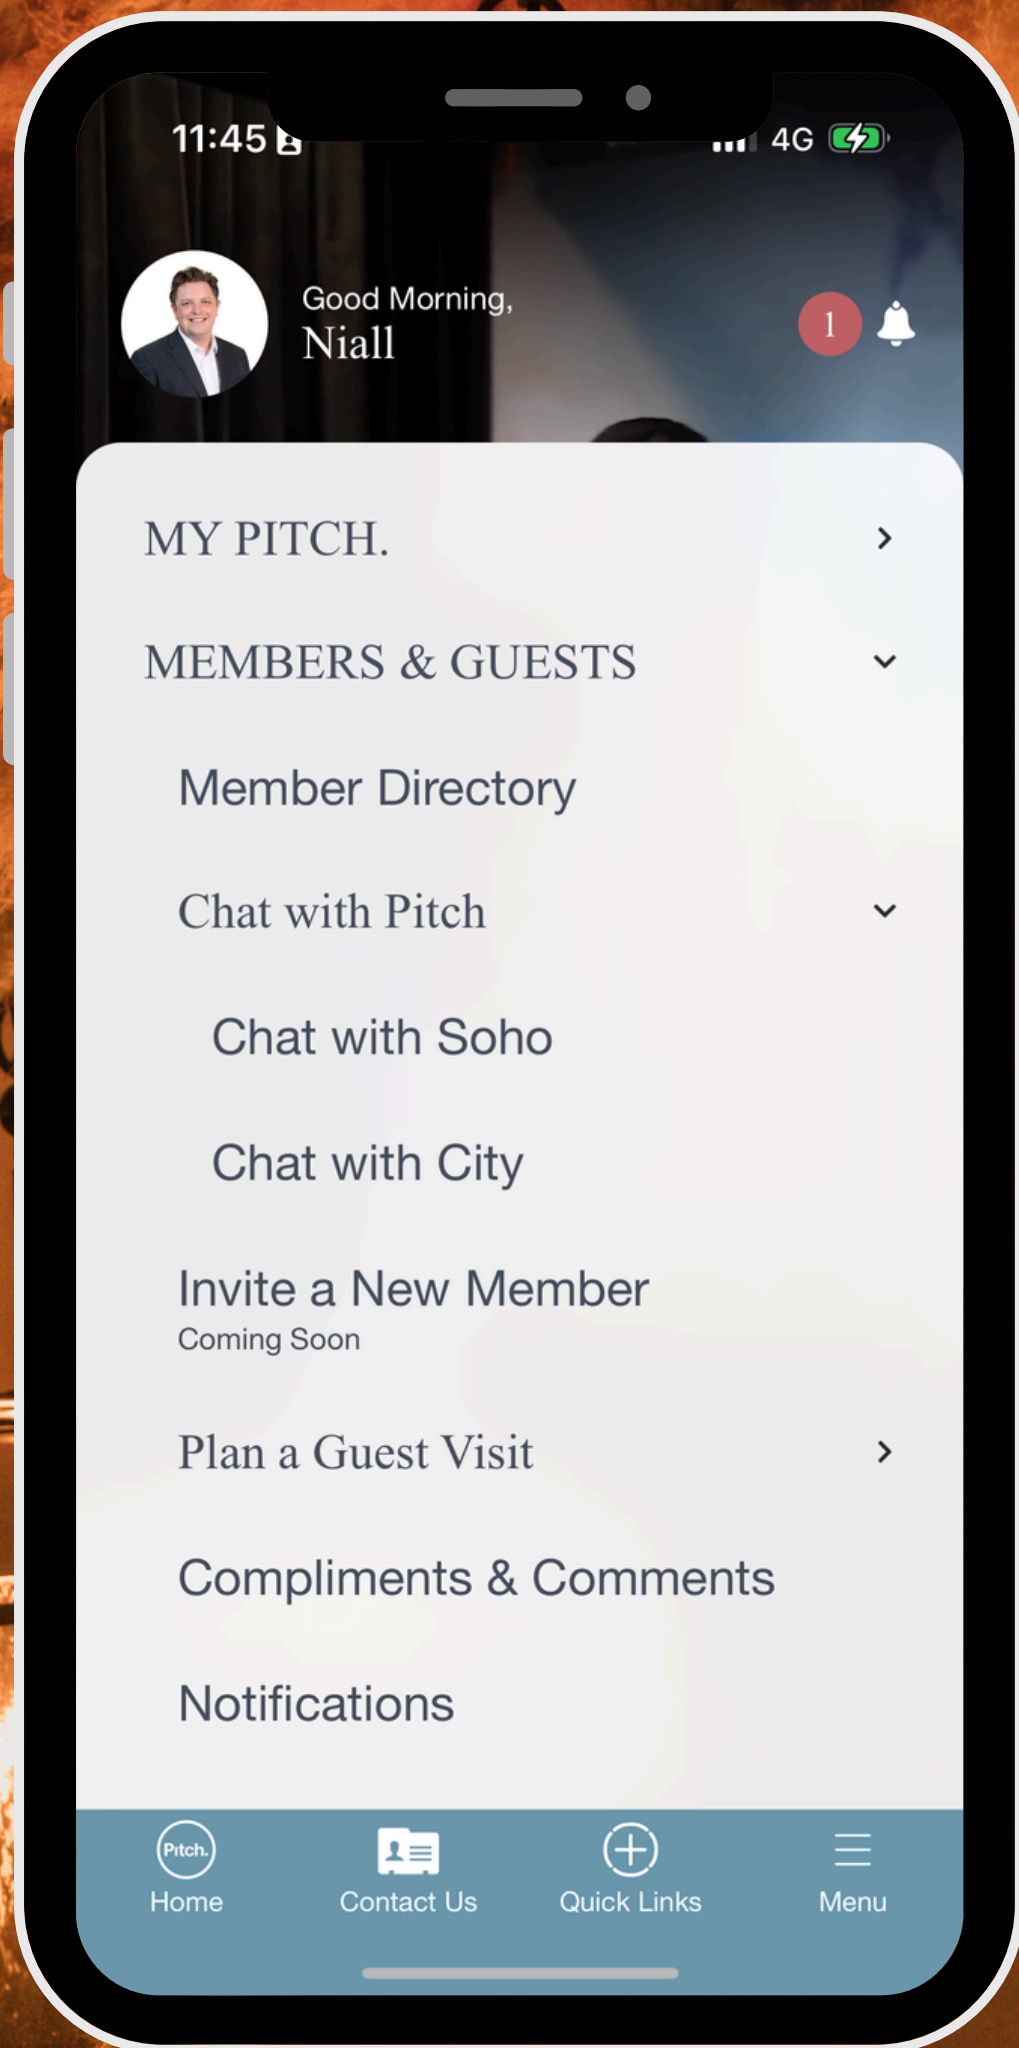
11:45

4G

Good Morning,
Niall

1

MY PITCH.

MEMBERS & GUESTS

Member Directory

Chat with Pitch

Chat with Soho

Chat with City

Invite a New Member
Coming Soon

Plan a Guest Visit

Compliments & Comments

Notifications

Pitch.
Home

Contact Us

Quick Links

Menu